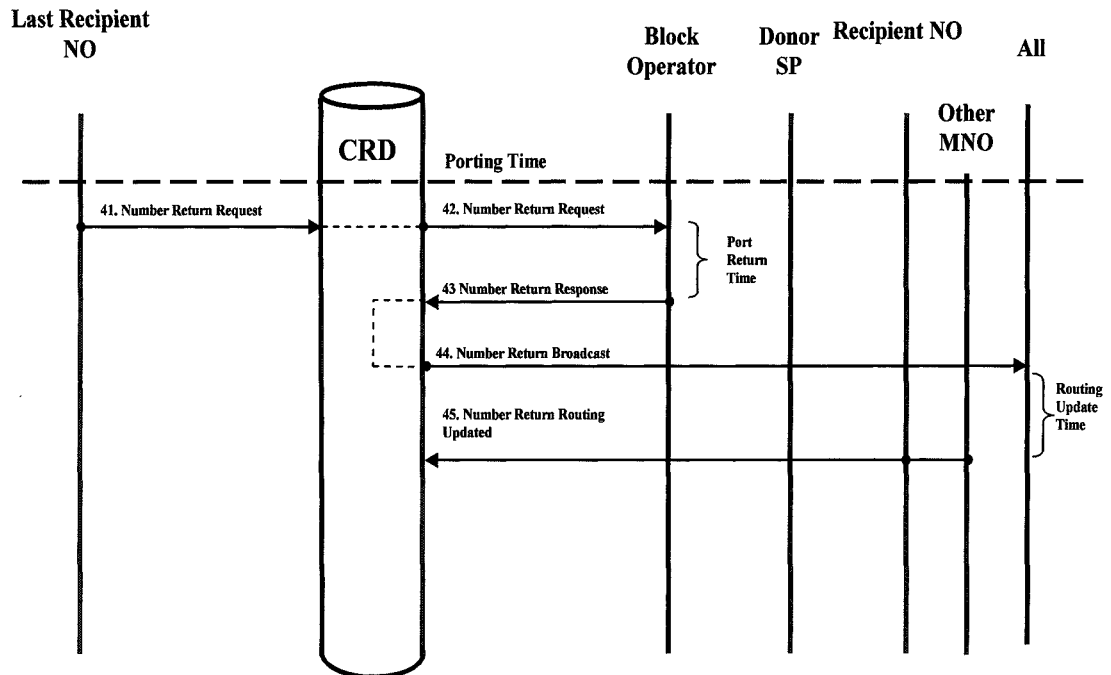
Last Recipient NO

Block Operator

Donor SP

Recipient NO

All

Other MNO

CRD

Porting Time

41. Number Return Request

42. Number Return Request

Port Return Time

43 Number Return Response

44. Number Return Broadcast

Routing Update Time

45. Number Return Routing Updated